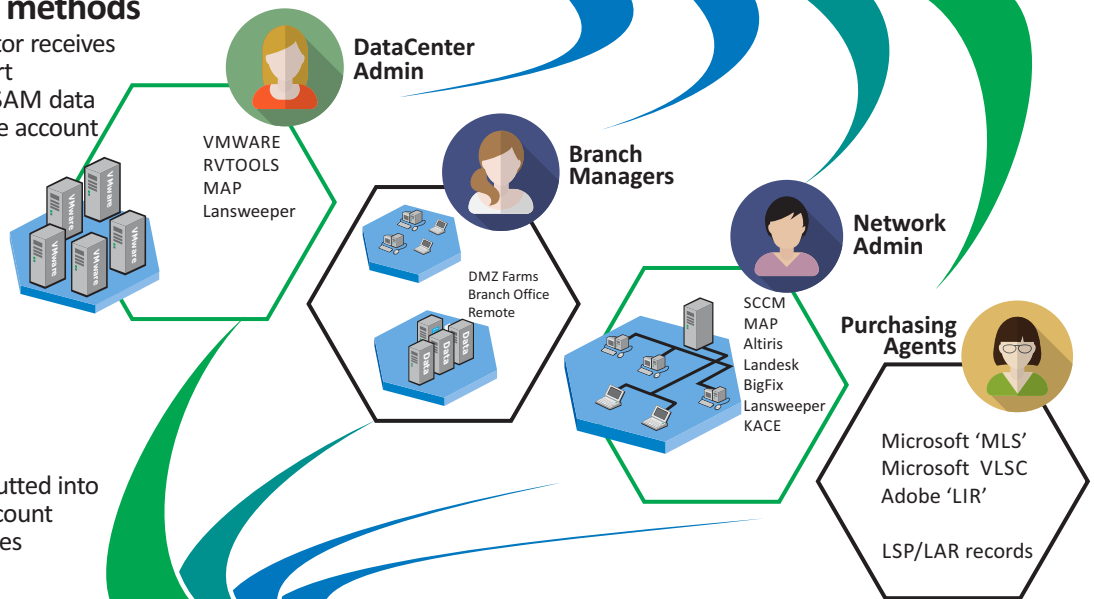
methods
tor receives
rt
SAM data
e account

DataCenter Admin

VMWARE
RVTOOLS
MAP
Lansweeper

VMware
VMware
VMware
VMware
VMware

Branch Managers

DMZ Farms
Branch Office
Remote

Data
Data
Data

Network Admin

SCCM
MAP
Altiris
Landesk
BigFix
Lansweeper
KACE

Purchasing Agents

Microsoft 'MLS'
Microsoft VLSC
Adobe 'LIR'

LSP/LAR records

utted into
count
es